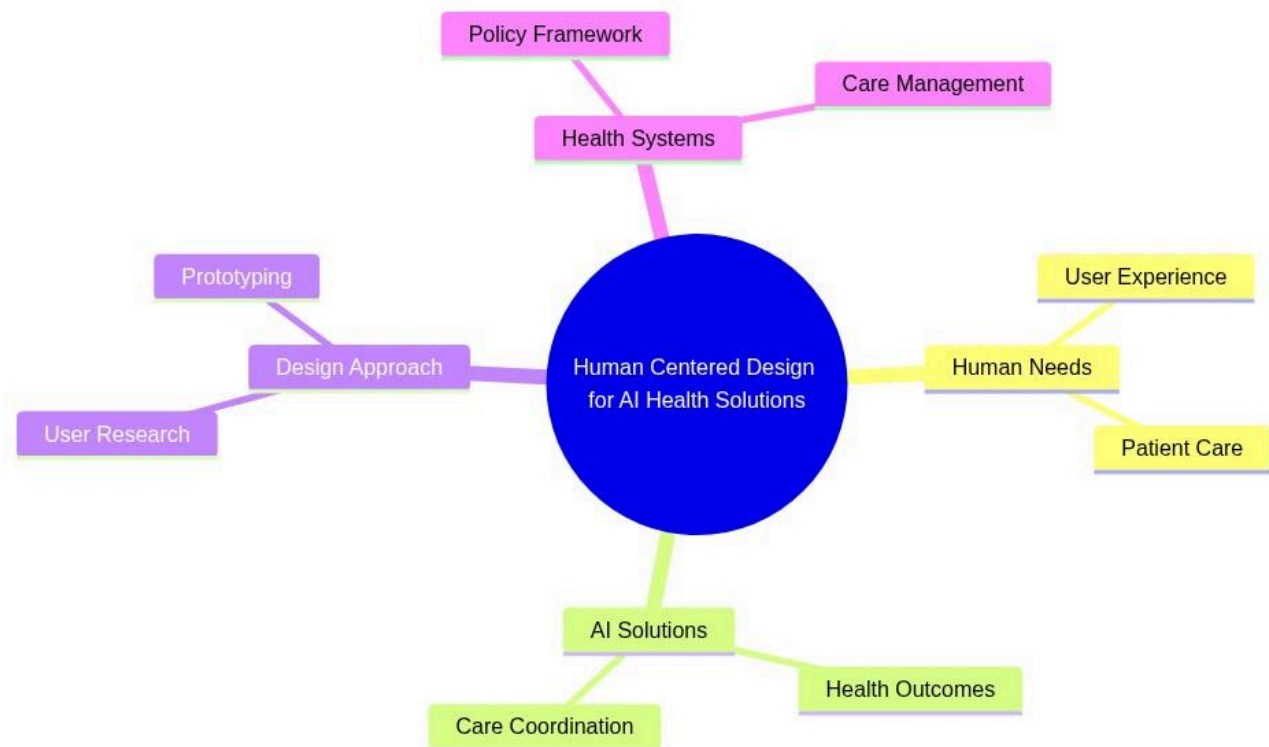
Human Centered Design for AI Health Solutions

Health Systems

Policy Framework

Care Management

Human Needs

User Experience

Patient Care

AI Solutions

Health Outcomes

Care Coordination

Design Approach

Prototyping

User Research